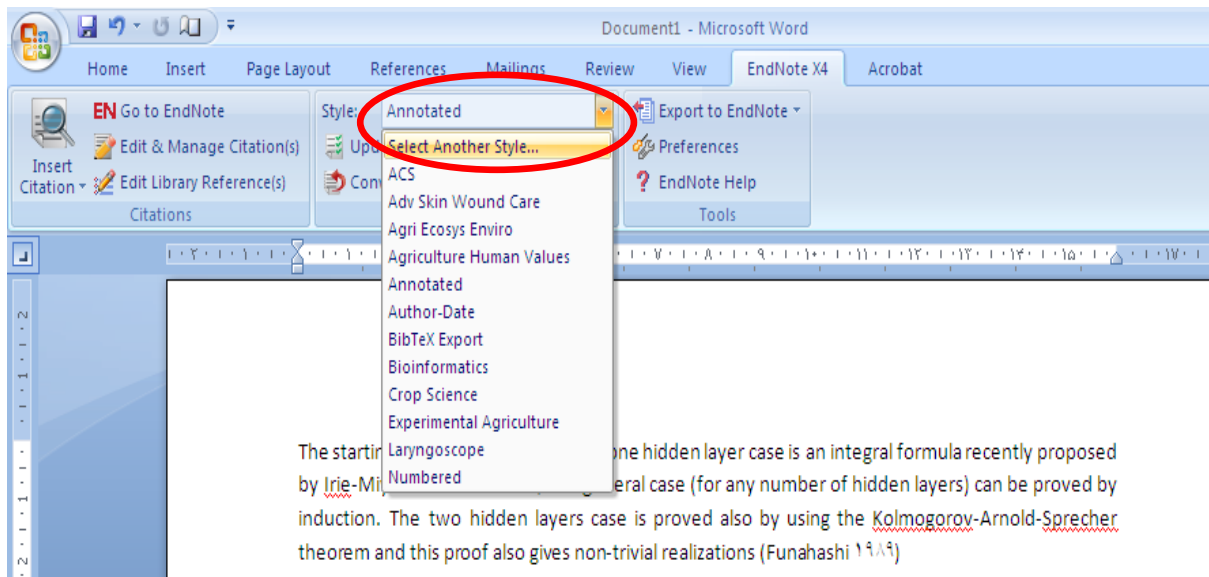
Document1 - Microsoft Word

Home Insert Page Layout References Mailings Review View EndNote X4 Acrobat

EN Go to EndNote
Edit & Manage Citation(s)
Insert Citation
Edit Library Reference(s)
Citations

Style: Annotated
Upd
Conv

Export to EndNote
Preferences
EndNote Help
Tools

Select Another Style...
ACS
Adv Skin Wound Care
Agri Ecosys Enviro
Agriculture Human Values
Annotated
Author-Date
BibTeX Export
Bioinformatics
Crop Science
Experimental Agriculture
Laryngoscope
Numbered

The startin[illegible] one hidden layer case is an integral formula recently proposed by Irie-Mi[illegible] eral case (for any number of hidden layers) can be proved by induction. The two hidden layers case is proved also by using the Kolmogorov-Arnold-Sprecher theorem and this proof also gives non-trivial realizations (Funahashi ١٩٨٩)